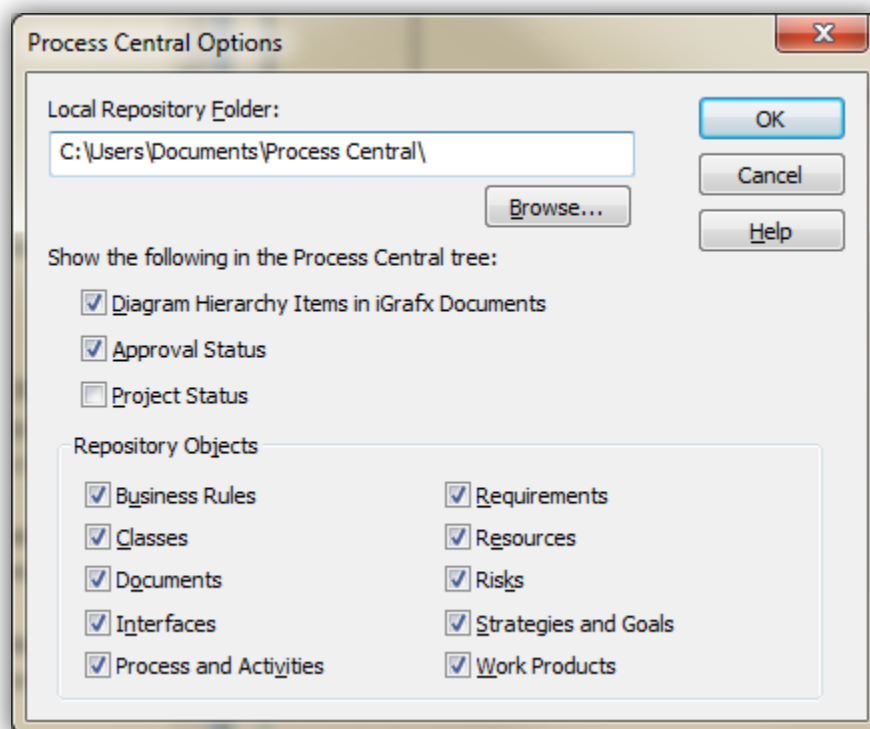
Process Central Options

X

Local Repository Folder:

C:\Users\Documents\Process Central\

Browse...

OK

Cancel

Help

Show the following in the Process Central tree:

Diagram Hierarchy Items in iGrafx Documents

Approval Status

Project Status

Repository Objects

Business Rules

Classes

Documents

Interfaces

Process and Activities

Requirements

Resources

Risks

Strategies and Goals

Work Products